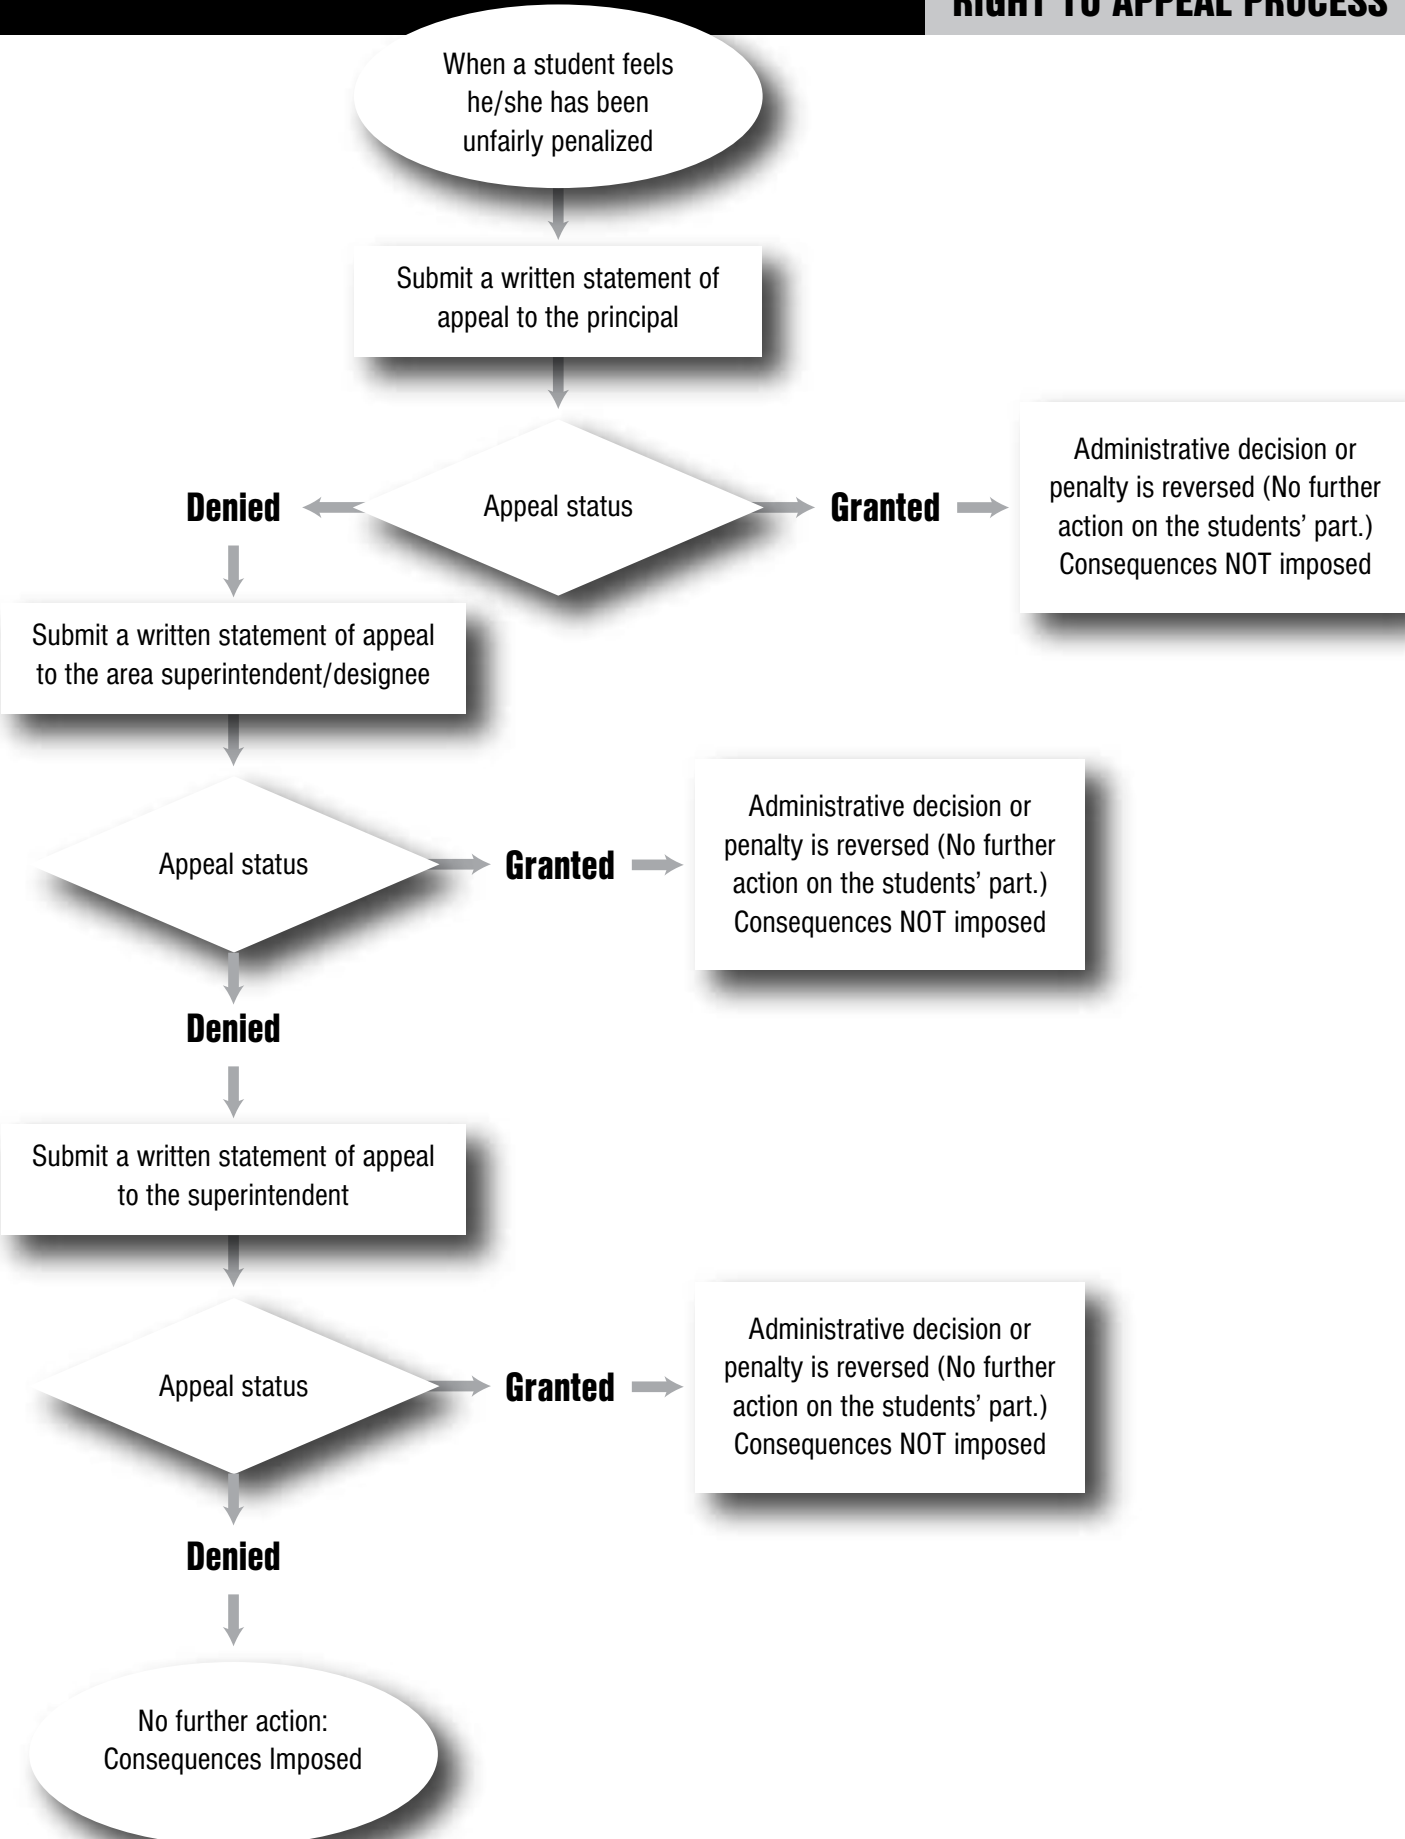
RIGHT TO APPEAL PROCESS

When a student feels he/she has been unfairly penalized

Submit a written statement of appeal to the principal

Denied

Appeal status

Granted

Administrative decision or penalty is reversed (No further action on the students' part.) Consequences NOT imposed

Submit a written statement of appeal to the area superintendent/designee

Appeal status

Granted

Administrative decision or penalty is reversed (No further action on the students' part.) Consequences NOT imposed

Denied

Submit a written statement of appeal to the superintendent

Appeal status

Granted

Administrative decision or penalty is reversed (No further action on the students' part.) Consequences NOT imposed

Denied

No further action: Consequences Imposed